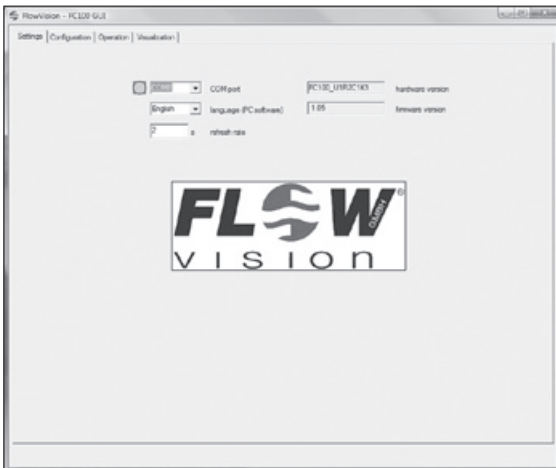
FlowVision - FC100 GUI

Settings | Configuration | Operation | Visualization

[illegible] COM port FC100_U1R2C1K3 hardware version

English language (PC software) 1.05 firmware version

2 s refresh rate

FLOW GMBH ®
VISION